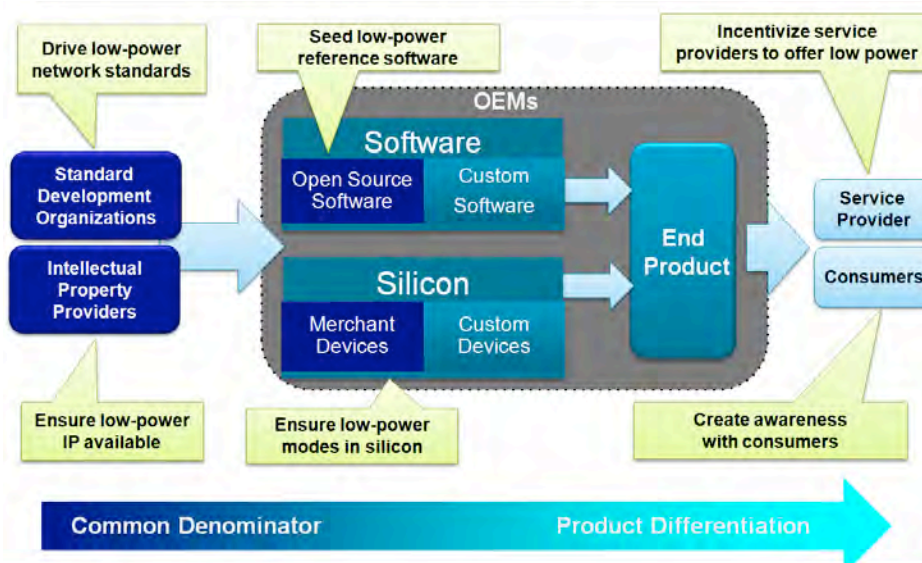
Drive low-power network standards

Seed low-power reference software

Incentivize service providers to offer low power

OEMs

Software

Open Source Software

Custom Software

Standard Development Organizations

Intellectual Property Providers

Silicon

Merchant Devices

Custom Devices

End Product

Service Provider

Consumers

Ensure low-power IP available

Ensure low-power modes in silicon

Create awareness with consumers

Common Denominator

Product Differentiation